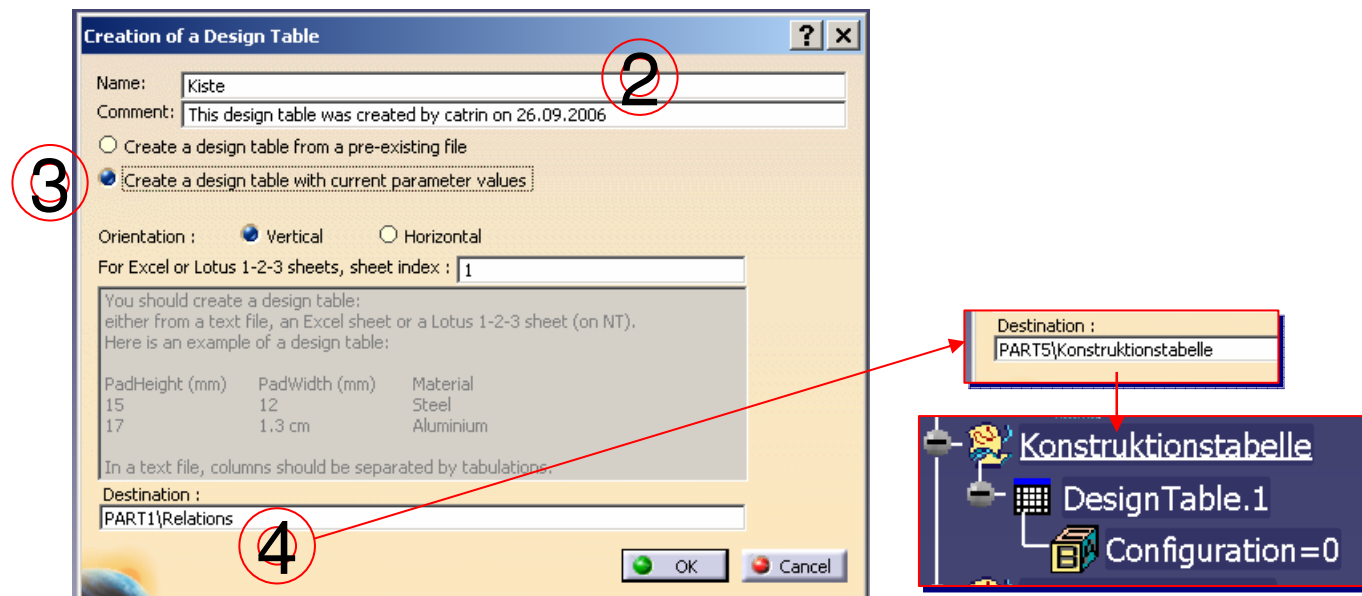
Creation of a Design Table

?

Name: Kiste

Comment: This design table was created by catrin on 26.09.2006

2

Create a design table from a pre-existing file

3

Create a design table with current parameter values

Orientation : Vertical Horizontal

For Excel or Lotus 1-2-3 sheets, sheet index : 1

You should create a design table:
either from a text file, an Excel sheet or a Lotus 1-2-3 sheet (on NT).
Here is an example of a design table:

| PadHeight (mm) | PadWidth (mm) | Material |
|---|---|---|
| 15 | 12 | Steel |
| 17 | 1.3 cm | Aluminium |

In a text file, columns should be separated by tabulations.

Destination :
PART1\Relations

4

OK Cancel

Destination :
PART5\Konstruktionstabelle

Konstruktionstabelle
DesignTable.1
Configuration=0